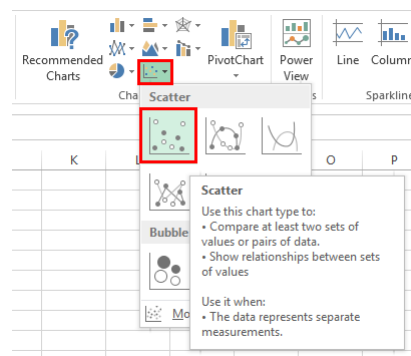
Recommended Charts

Cha

PivotChart

Power View

Line

Column

Sparkline

Scatter

K

L

O

P

Bubble

Mo

Scatter

Use this chart type to:
• Compare at least two sets of values or pairs of data.
• Show relationships between sets of values

Use it when:
• The data represents separate measurements.